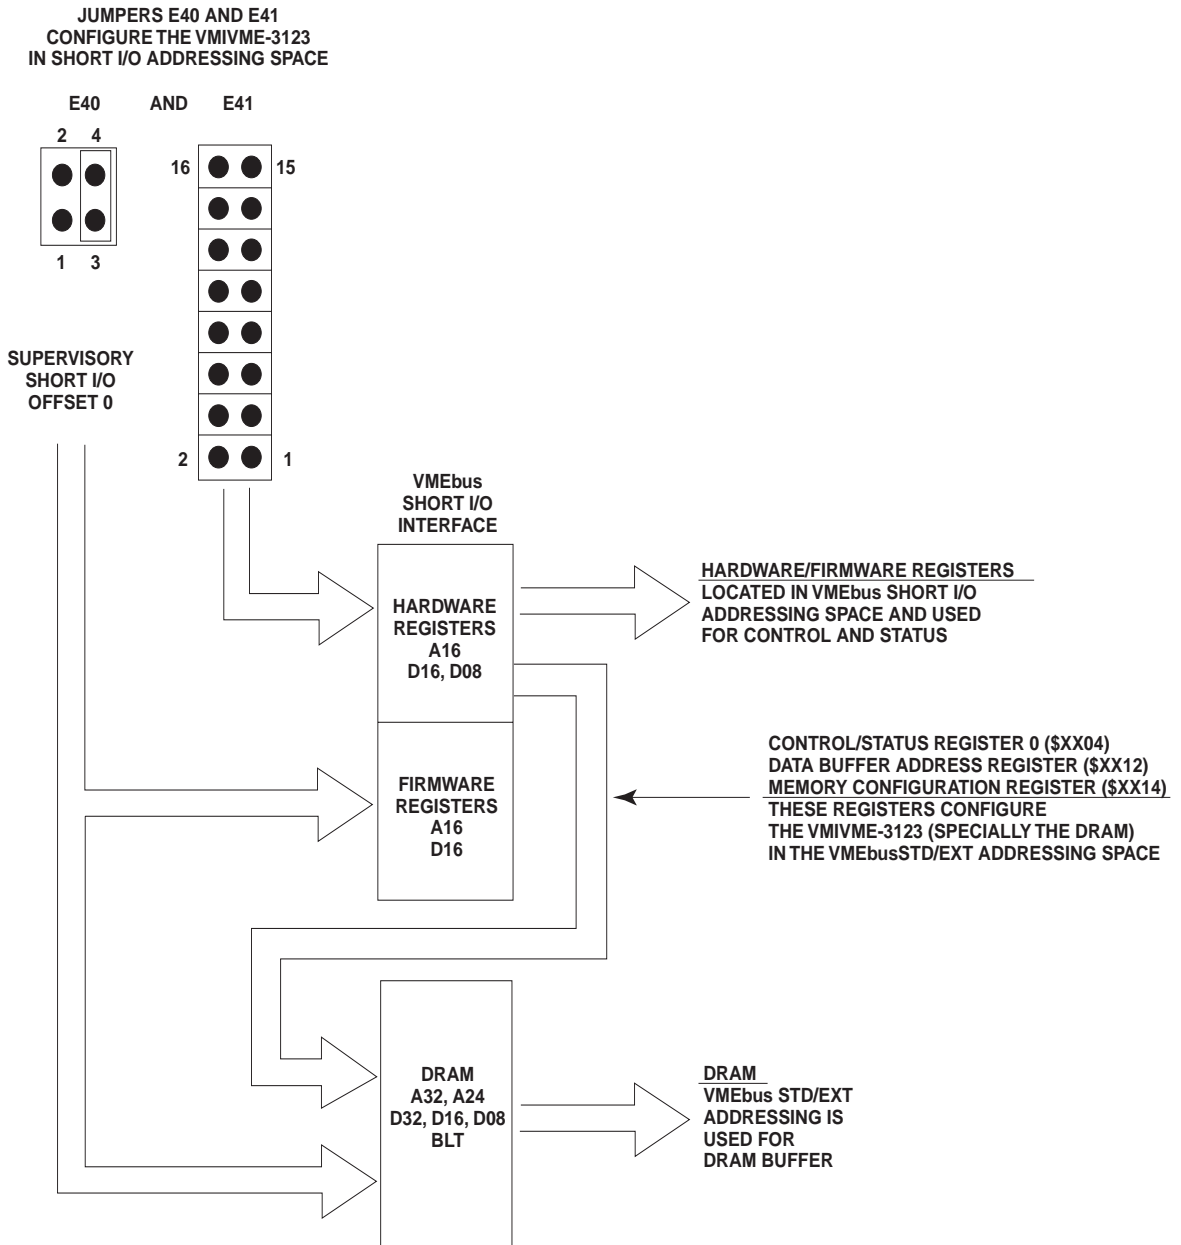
JUMPERS E40 AND E41
CONFIGURE THE VMIVME-3123
IN SHORT I/O ADDRESSING SPACE

E40 AND E41

2 4

1 3

16 15

2 1

SUPERVISORY
SHORT I/O
OFFSET 0

VMEbus
SHORT I/O
INTERFACE

HARDWARE
REGISTERS
A16
D16, D08

HARDWARE/FIRMWARE REGISTERS
LOCATED IN VMEbus SHORT I/O
ADDRESSING SPACE AND USED
FOR CONTROL AND STATUS

FIRMWARE
REGISTERS
A16
D16

CONTROL/STATUS REGISTER 0 ($XX04)
DATA BUFFER ADDRESS REGISTER ($XX12)
MEMORY CONFIGURATION REGISTER ($XX14)
THESE REGISTERS CONFIGURE
THE VMIVME-3123 (SPECIALLY THE DRAM)
IN THE VMEbusSTD/EXT ADDRESSING SPACE

DRAM
A32, A24
D32, D16, D08
BLT

DRAM
VMEbus STD/EXT
ADDRESSING IS
USED FOR
DRAM BUFFER